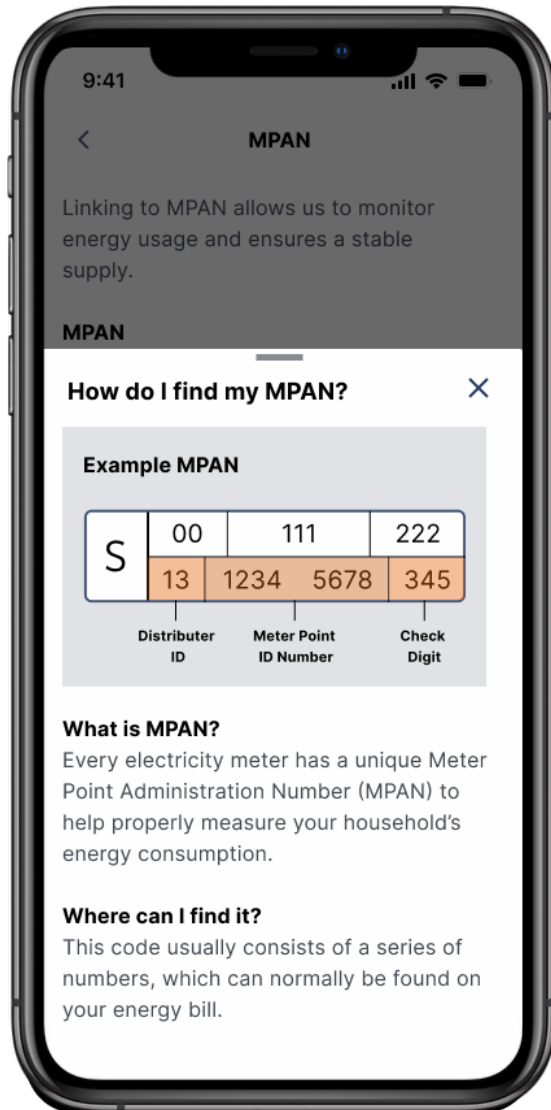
9:41

<

MPAN

Linking to MPAN allows us to monitor energy usage and ensures a stable supply.

MPAN

How do I find my MPAN?

×

Example MPAN

S

00

111

222

13

1234 5678

345

Distributer ID

Meter Point ID Number

Check Digit

What is MPAN?
Every electricity meter has a unique Meter Point Administration Number (MPAN) to help properly measure your household's energy consumption.

Where can I find it?
This code usually consists of a series of numbers, which can normally be found on your energy bill.